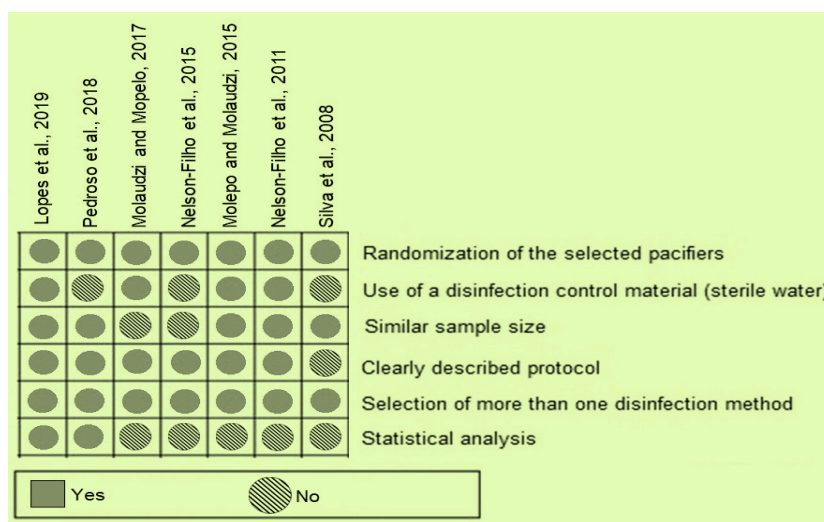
Lopes et al., 2019

Pedroso et al., 2018

Molaudzi and Mopelo, 2017

Nelson-Filho et al., 2015

Molepo and Molaudzi, 2015

Nelson-Filho et al., 2011

Silva et al., 2008

Randomization of the selected pacifiers

Use of a disinfection control material (sterile water)

Similar sample size

Clearly described protocol

Selection of more than one disinfection method

Statistical analysis

Yes

No